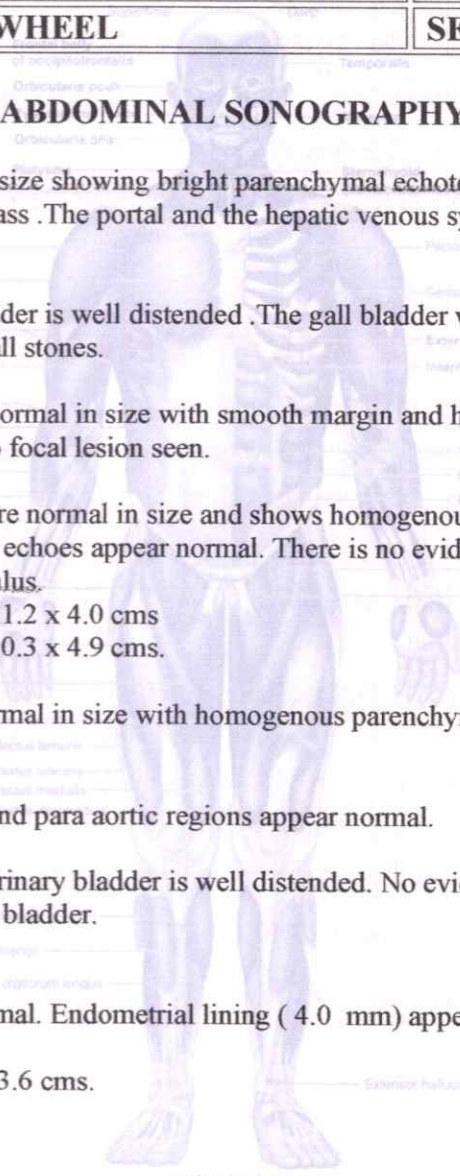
WHEEL SE

ABDOMINAL SONOGRAPHY

size showing bright parenchymal echote ass .The portal and the hepatic venous sy

der is well distended .The gall bladder ll stones.

ormal in size with smooth margin and h focal lesion seen.

re normal in size and shows homogenou echoes appear normal. There is no evid lus.
1.2 x 4.0 cms
0.3 x 4.9 cms.

rmal in size with homogenous parenchy

nd para aortic regions appear normal.

rinary bladder is well distended. No evi bladder.

mal. Endometrial lining ( 4.0 mm) appe

3.6 cms.

Superficial
Frontal belly of occipitofrontalis
Orbicularis oculi
Orbicularis oris
Platysma
Temporalis
Sternocleidomastoid
Pectoralis
Extensor hallucis